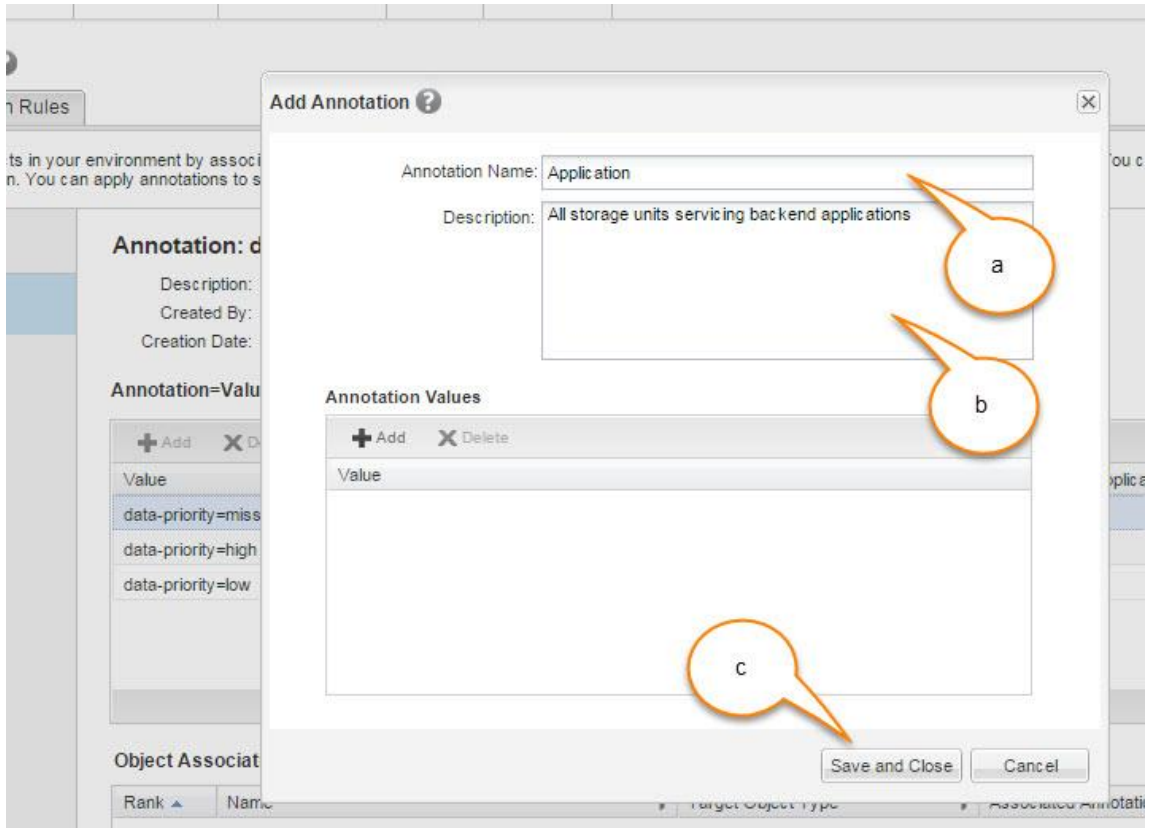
n Rules

ts in your environment by associ
n. You can apply annotations to s

ou c

Annotation: d
Description:
Created By:
Creation Date:

Annotation=Valu

Add Delete

Value

data-priority=miss
data-priority=high
data-priority=low

plica

Object Associat

Rank ▲ Name Target Object Type Associated Annotati

Add Annotation

Annotation Name: Application

Description: All storage units servicing backend applications

a

b

Annotation Values

Add Delete

Value

c

Save and Close Cancel